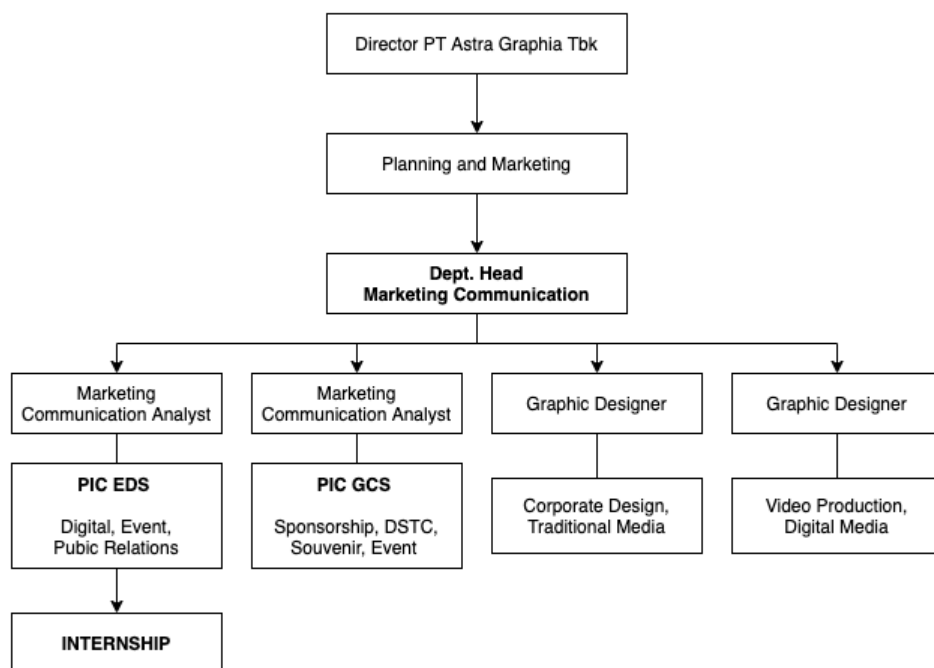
Director PT Astra Graphia Tbk

Planning and Marketing

Dept. Head
Marketing Communication

Marketing Communication Analyst

PIC EDS

Digital, Event, Pubic Relations

INTERNSHIP

Marketing Communication Analyst

PIC GCS

Sponsorship, DSTC, Souvenir, Event

Graphic Designer

Corporate Design, Traditional Media

Graphic Designer

Video Production, Digital Media